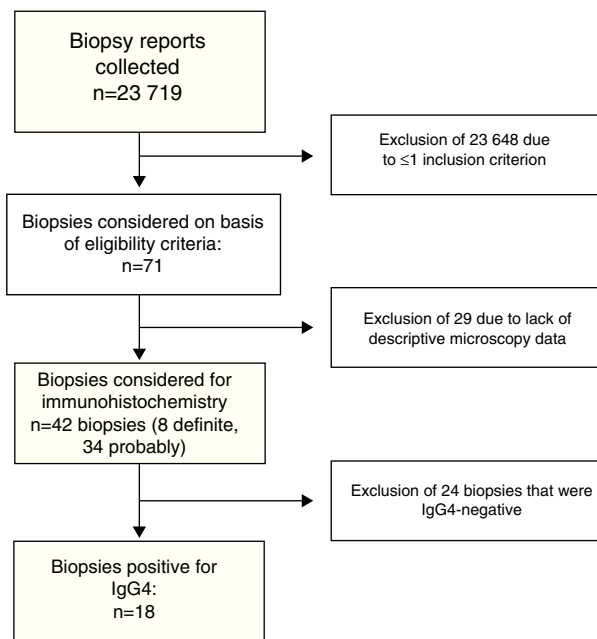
Biopsy reports collected
n=23 719

Exclusion of 23 648 due to ≤1 inclusion criterion

Biopsies considered on basis of eligibility criteria:
n=71

Exclusion of 29 due to lack of descriptive microscopy data

Biopsies considered for immunohistochemistry
n=42 biopsies (8 definite, 34 probably)

Exclusion of 24 biopsies that were IgG4-negative

Biopsies positive for IgG4:
n=18